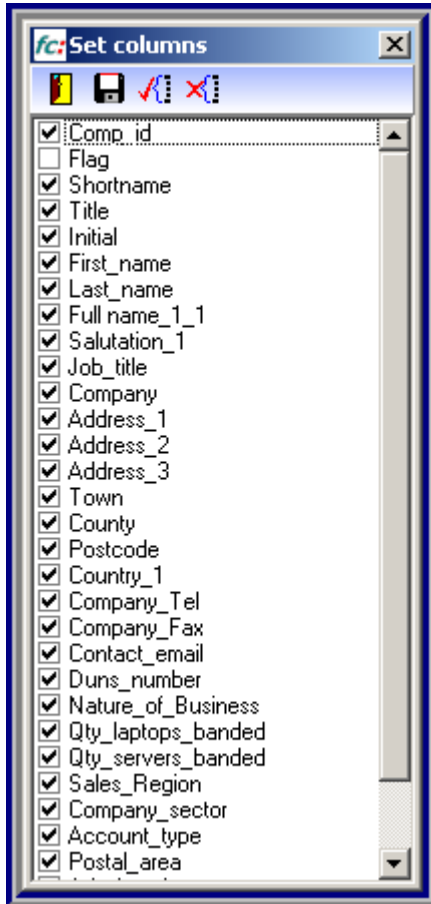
fc: Set columns

Comp_id
Flag
Shortname
Title
Initial
First_name
Last_name
Full name_1_1
Salutation_1
Job_title
Company
Address_1
Address_2
Address_3
Town
County
Postcode
Country_1
Company_Tel
Company_Fax
Contact_email
Duns_number
Nature_of_Business
Qty_laptops_banded
Qty_servers_banded
Sales_Region
Company_sector
Account_type
Postal_area
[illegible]